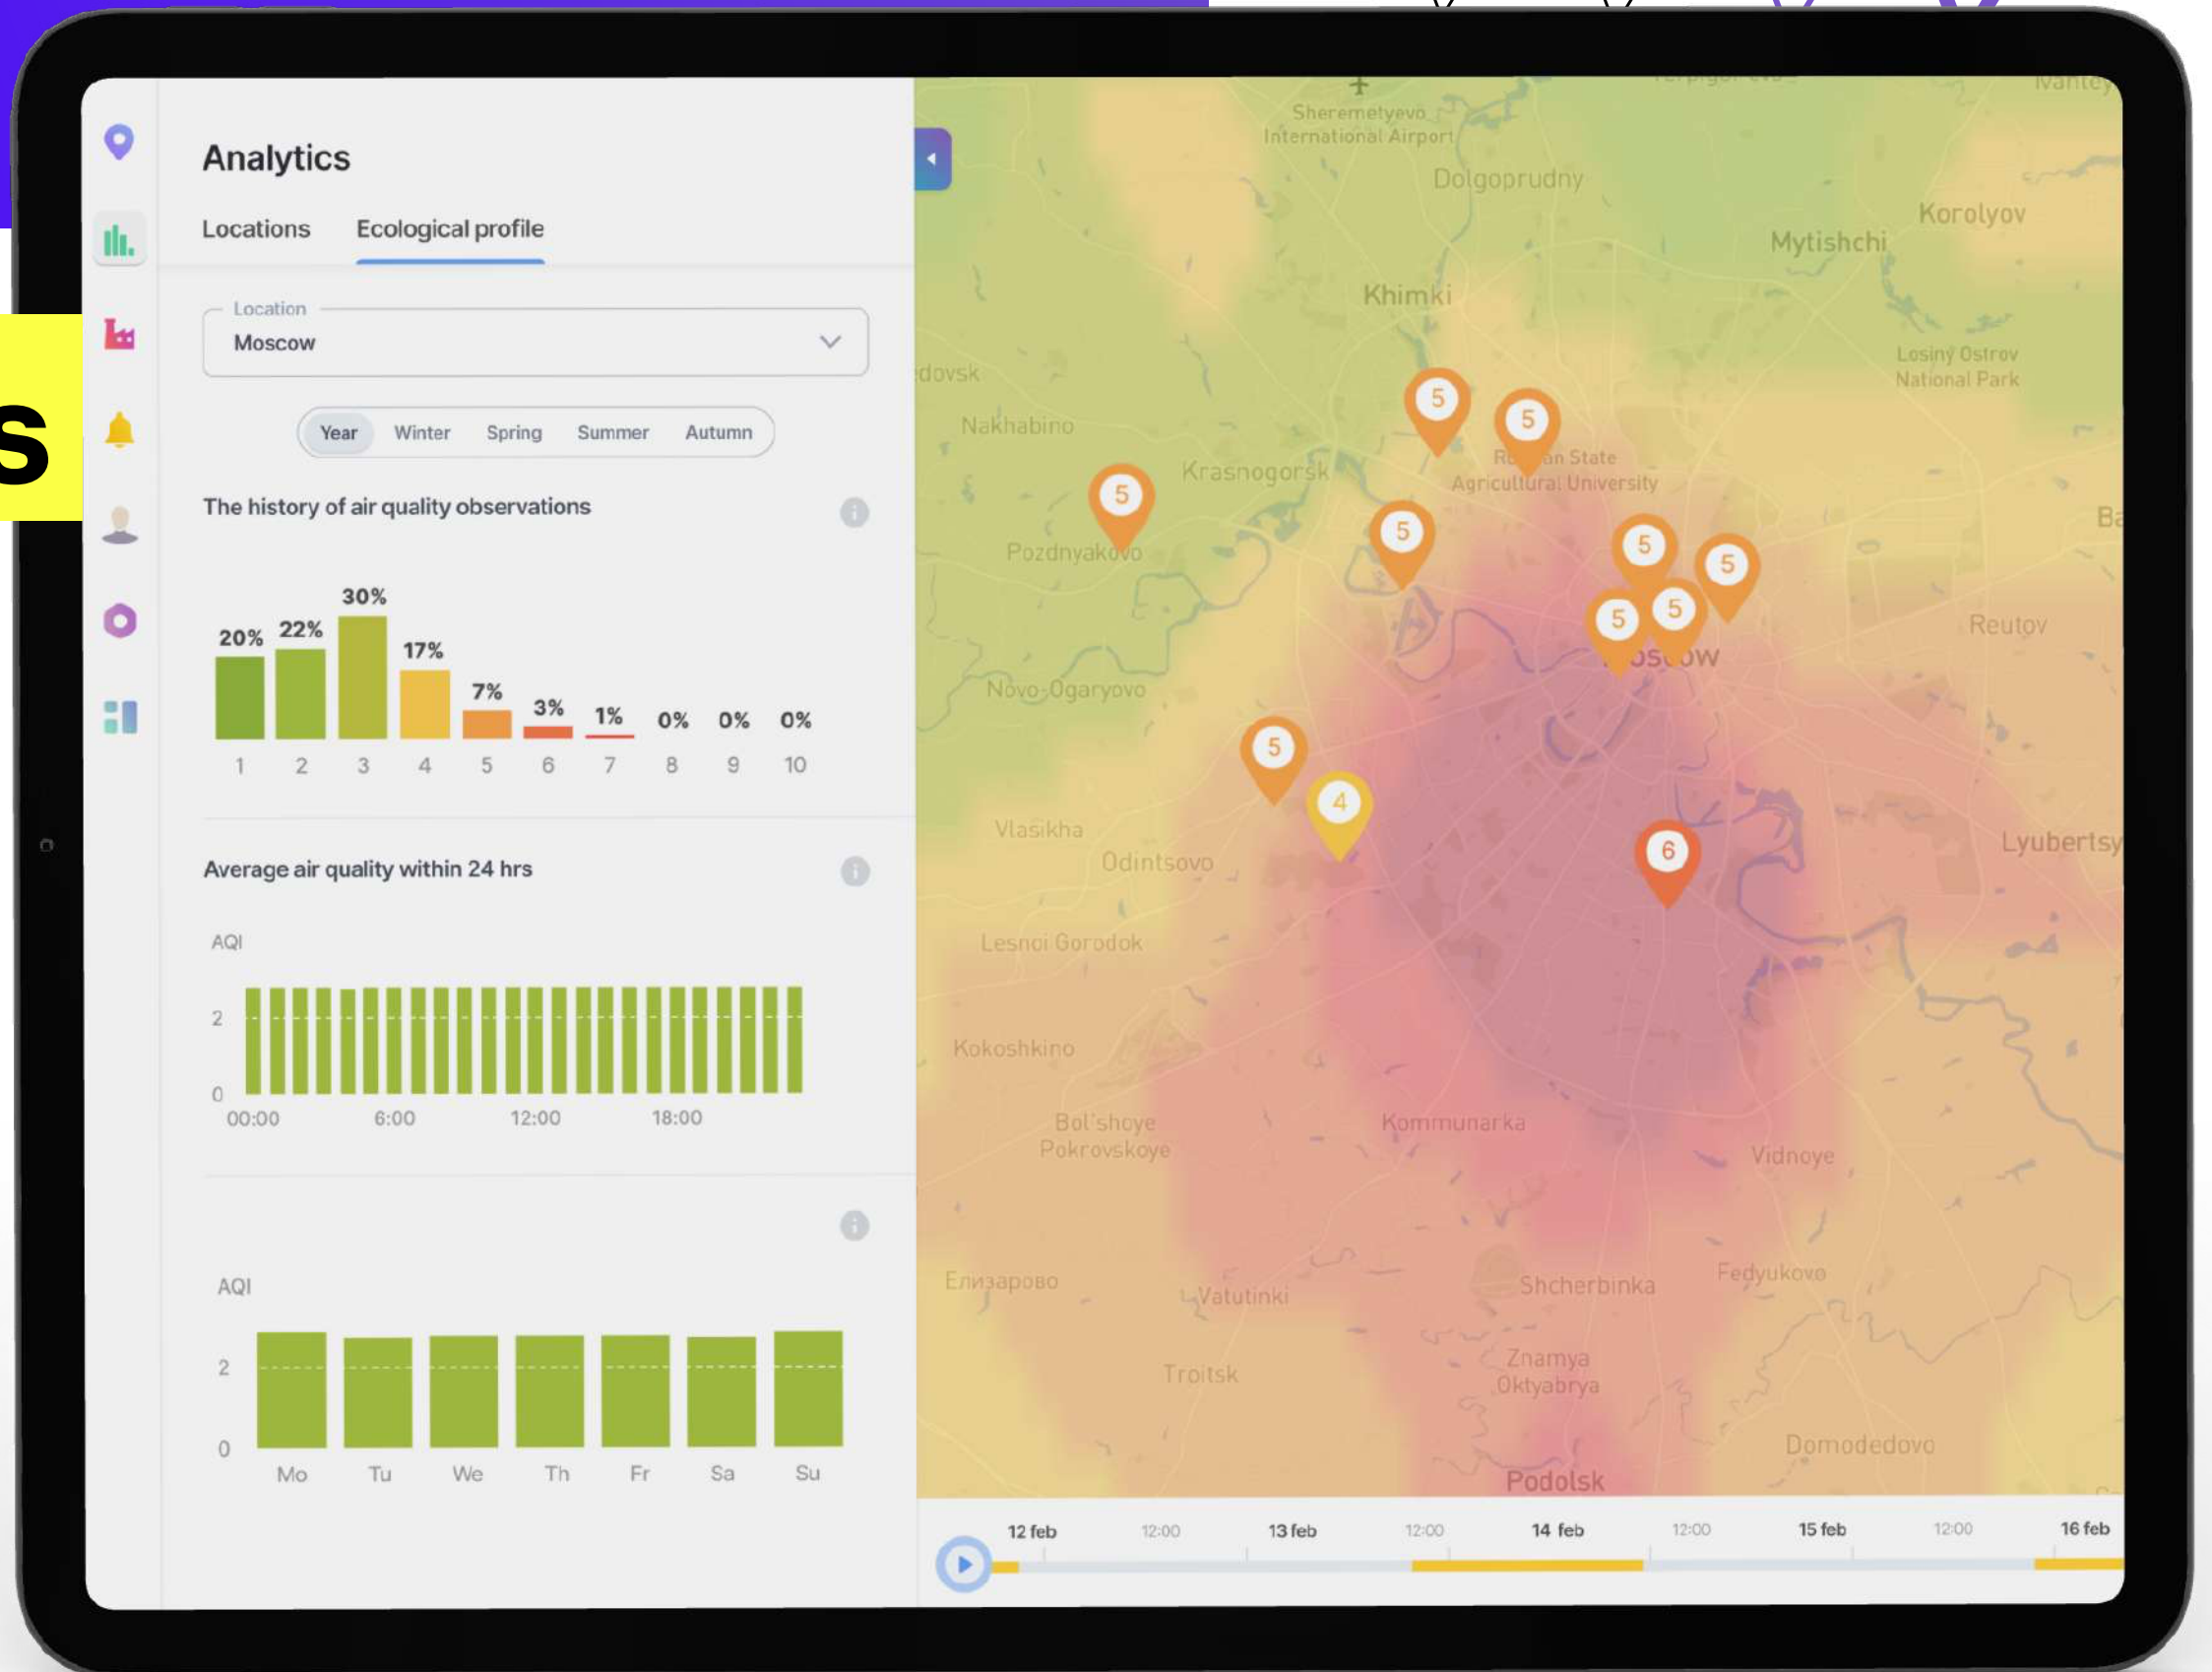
s

Analytics

Locations Ecological profile

Location
Moscow

Year Winter Spring Summer Autumn

The history of air quality observations

| 20% | 22% | 30% | 17% | 7% | 3% | 1% | 0% | 0% | 0% |
|---|---|---|---|---|---|---|---|---|---|
| 1 | 2 | 3 | 4 | 5 | 6 | 7 | 8 | 9 | 10 |

Average air quality within 24 hrs

AQI
2
0
00:00 6:00 12:00 18:00

AQI
2
0
Mo Tu We Th Fr Sa Su

Sheremetyevo International Airport
Dolgoprudny
Korolyov
Mytishchi
Khimki
Losiny Ostrov National Park
dovsk
Nakhabino
Krasnogorsk
R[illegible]an State Agricultural University
Pozdnyakovo
Reutov
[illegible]osc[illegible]ow
Novo-Ogaryovo
Vlasikha
Odintsovo
Lyubertsy
Lesnoi Gorodok
Kokoshkino
Bol'shoye Pokrovskoye
Kommunarka
Vidnoye
Елизарово
Vatutinki
Shcherbinka
Fedyukovo
Znamya Oktyabrya
Troitsk
Domodedovo
Podolsk
5 5 5 5 5 5 5 5 5 4 6

12 feb 12:00 13 feb 12:00 14 feb 12:00 15 feb 12:00 16 feb